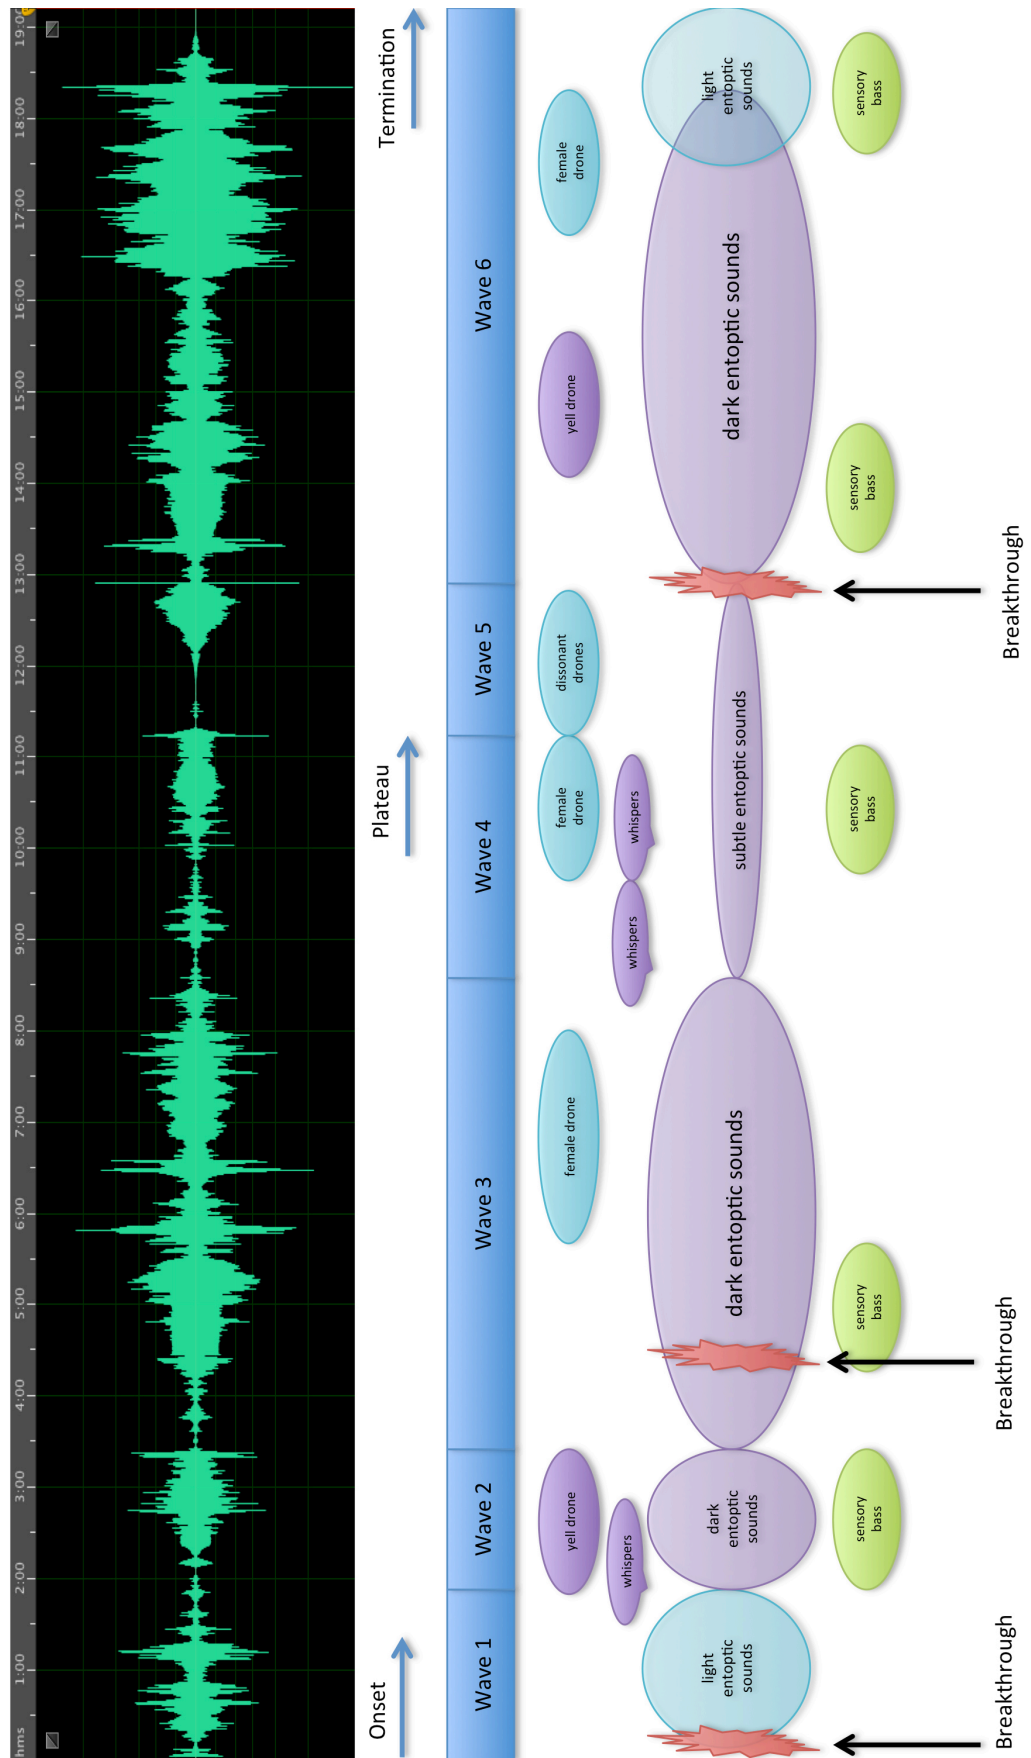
hms
1:00
2:00
3:00
4:00
5:00
6:00
7:00
8:00
9:00
10:00
11:00
12:00
13:00
14:00
15:00
16:00
17:00
18:00
19:00

Onset
Plateau
Termination

Wave 1
Wave 2
Wave 3
Wave 4
Wave 5
Wave 6

yell drone
whispers
female drone
whispers
whispers
female drone
dissonant drones
yell drone
female drone

light entoptic sounds
dark entoptic sounds
dark entoptic sounds
subtle entoptic sounds
dark entoptic sounds
light entoptic sounds

sensory bass
sensory bass
sensory bass
sensory bass
sensory bass

Breakthrough
Breakthrough
Breakthrough